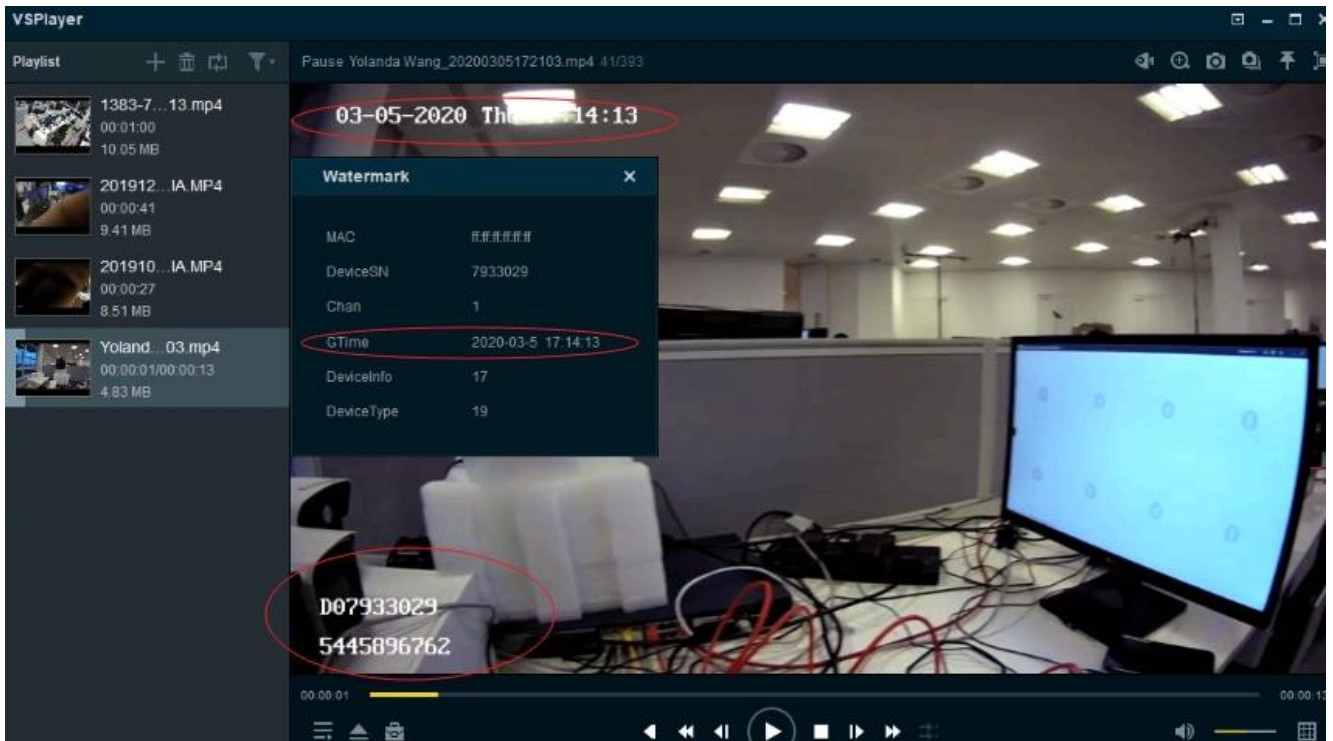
VSPlayer

Playlist

1383-7…13.mp4
00:01:00
10.05 MB

201912…IA.MP4
00:00:41
9.41 MB

201910…IA.MP4
00:00:27
8.51 MB

Yoland…03.mp4
00:00:01/00:00:13
4.83 MB

Pause Yolanda Wang_20200305172103.mp4 41/393

03-05-2020 Th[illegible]14:13

Watermark

| | |
|---|---|
| MAC | ff:ff:ff:ff:ff:ff |
| DeviceSN | 7933029 |
| Chan | 1 |
| GTime | 2020-03-5 17:14:13 |
| DeviceInfo | 17 |
| DeviceType | 19 |

D07933029
5445896762

00:00:01
00:00:13